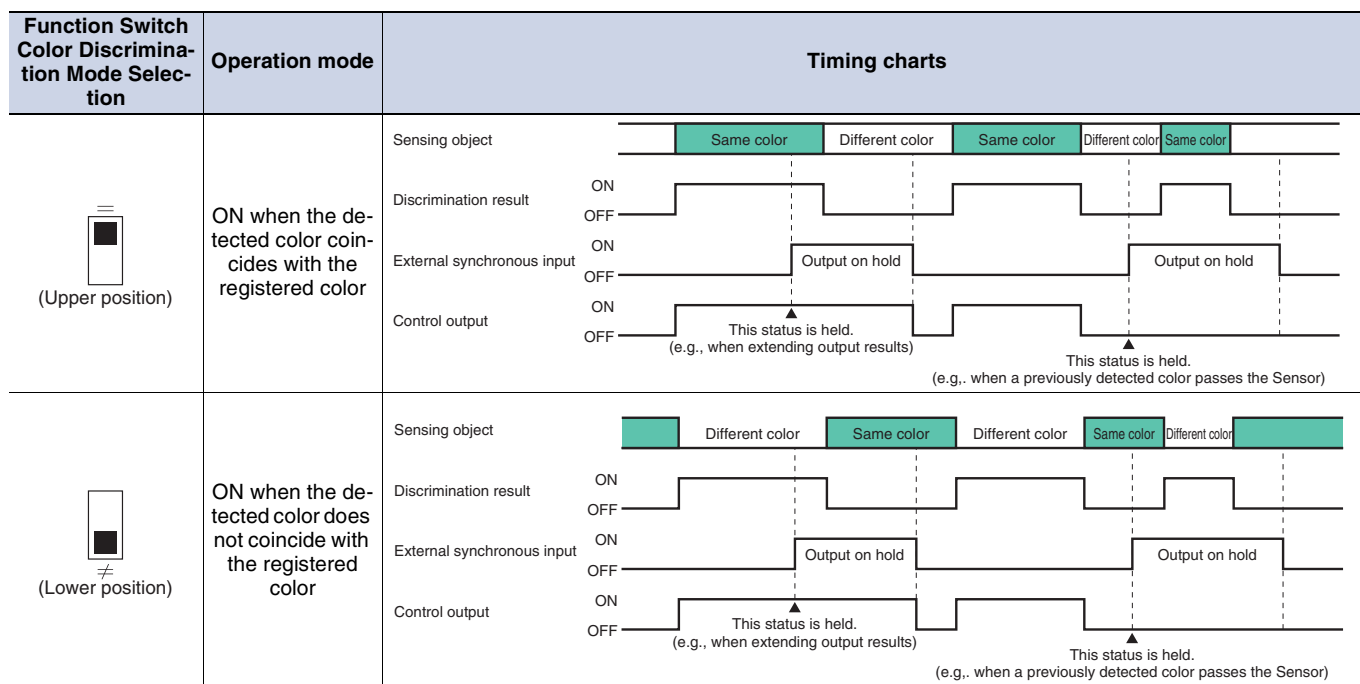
| Function Switch Color Discrimination Mode Selection | Operation mode | Timing charts |
|---|---|---|
| = (Upper position) | ON when the detected color coincides with the registered color | Sensing object: Same color, Different color, Same color, Different color, Same color<br>Discrimination result: ON OFF<br>External synchronous input: ON OFF, Output on hold, Output on hold<br>Control output: ON OFF<br>This status is held. (e.g., when extending output results)<br>This status is held. (e.g,. when a previously detected color passes the Sensor) |
| ≠ (Lower position) | ON when the detected color does not coincide with the registered color | Sensing object: Different color, Same color, Different color, Same color, Different color<br>Discrimination result: ON OFF<br>External synchronous input: ON OFF, Output on hold, Output on hold<br>Control output: ON OFF<br>This status is held. (e.g., when extending output results)<br>This status is held. (e.g,. when a previously detected color passes the Sensor) |